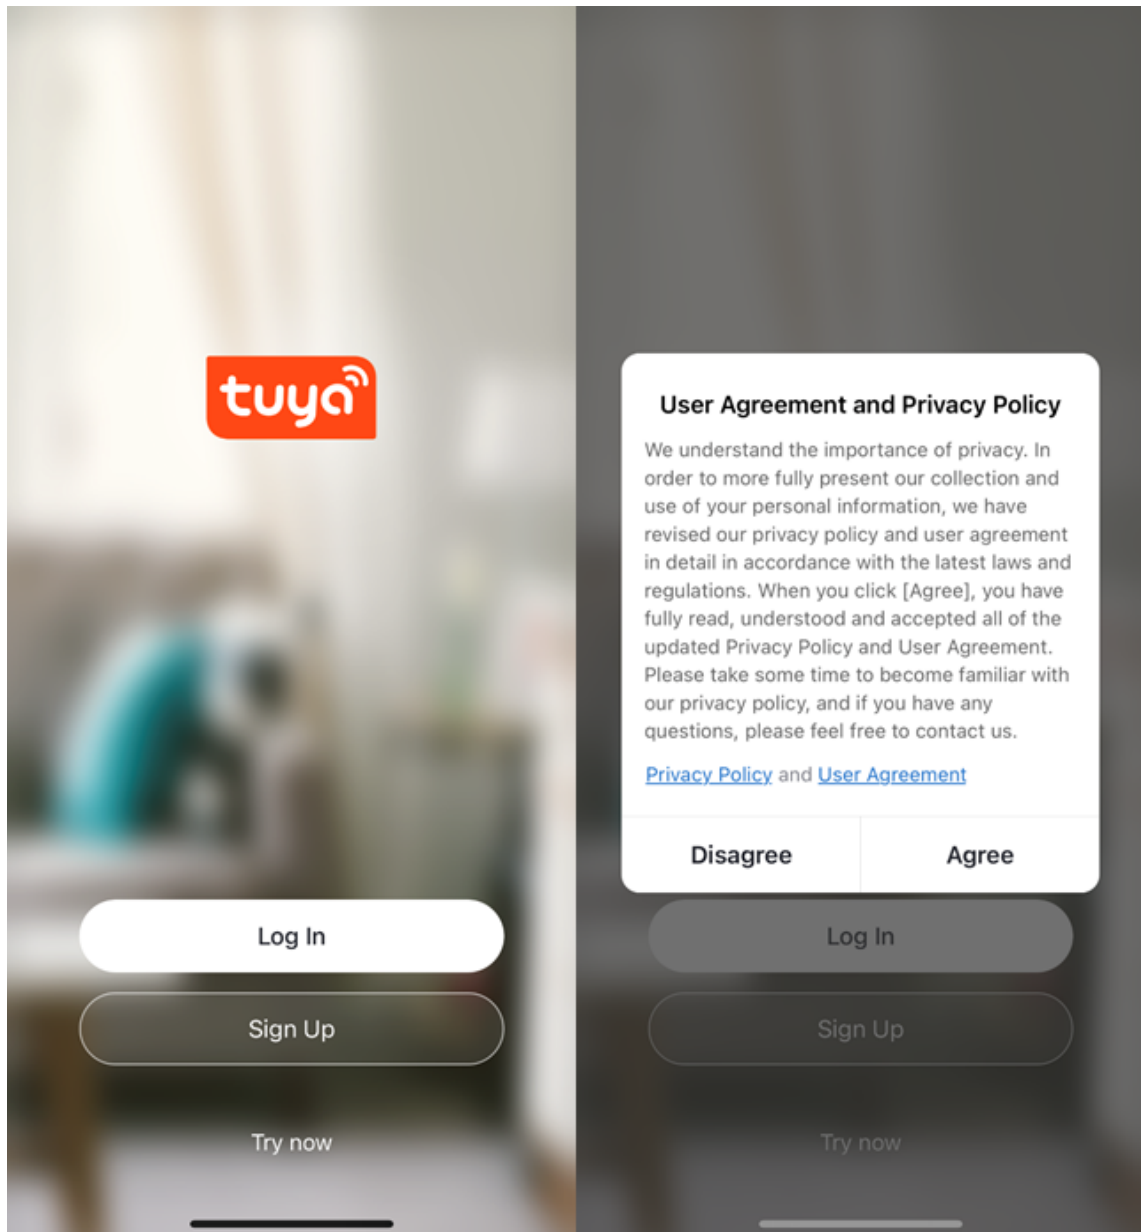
tuya

Log In

Sign Up

Try now

User Agreement and Privacy Policy

We understand the importance of privacy. In order to more fully present our collection and use of your personal information, we have revised our privacy policy and user agreement in detail in accordance with the latest laws and regulations. When you click [Agree], you have fully read, understood and accepted all of the updated Privacy Policy and User Agreement. Please take some time to become familiar with our privacy policy, and if you have any questions, please feel free to contact us.

Privacy Policy and User Agreement

Disagree

Agree

Log In

Sign Up

Try now